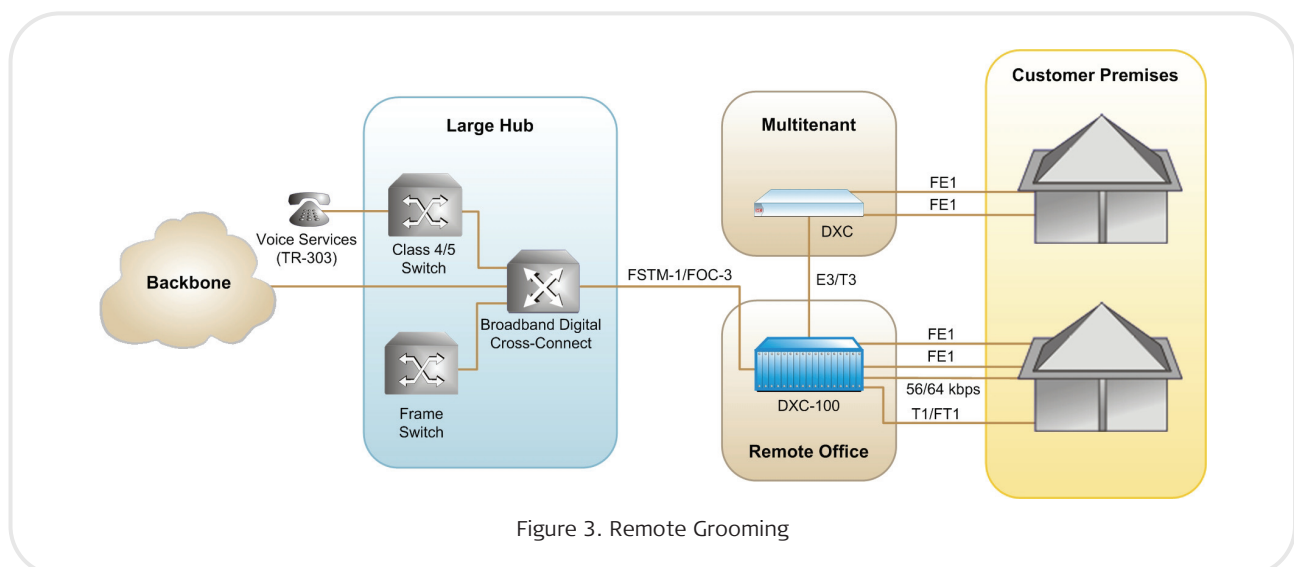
Customer Premises

Large Hub

Multitenant

Voice Services (TR-303)

Class 4/5 Switch

Backbone

Broadband Digital Cross-Connect

FSTM-1/FOC-3

Frame Switch

DXC

FE1

FE1

E3/T3

FE1

FE1

56/64 kbps

DXC-100

T1/FT1

Remote Office

Figure 3. Remote Grooming